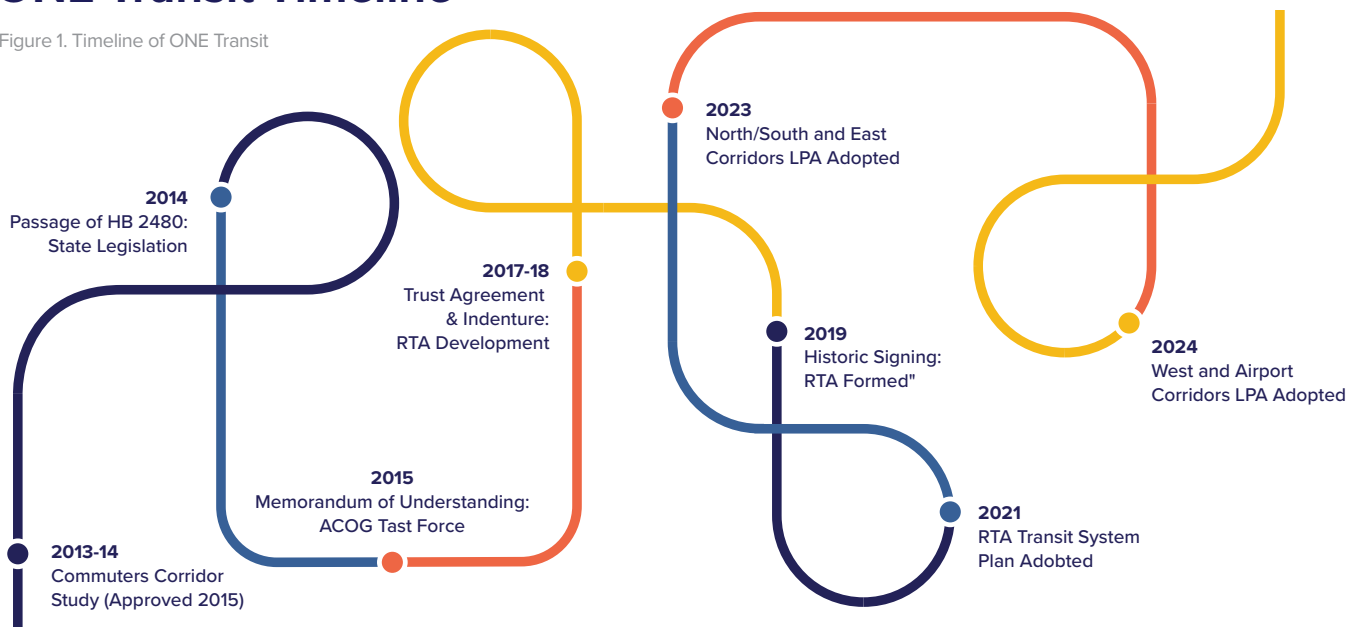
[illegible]

Figure 1. Timeline of ONE Transit

2014
Passage of HB 2480: State Legislation

2017-18
Trust Agreement & Indenture: RTA Development

2023
North/South and East Corridors LPA Adopted

2019
Historic Signing: RTA Formed"

2024
West and Airport Corridors LPA Adopted

2015
Memorandum of Understanding: ACOG Tast Force

2021
RTA Transit System Plan Adobted

2013-14
Commuters Corridor Study (Approved 2015)